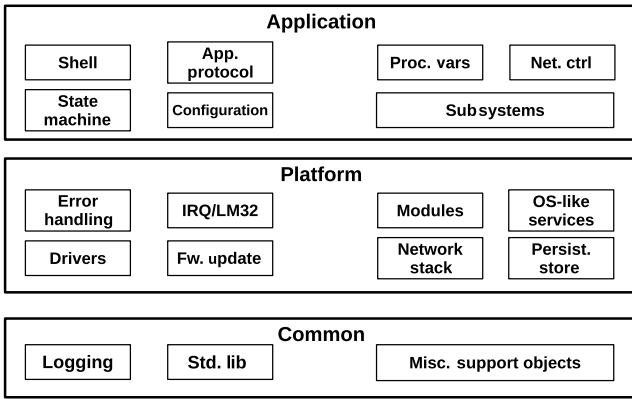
Application

Shell

App. protocol

Proc. vars

Net. ctrl

State machine

Configuration

Subsystems

Platform

Error handling

IRQ/LM32

Modules

OS-like services

Drivers

Fw. update

Network stack

Persist. store

Common

Logging

Std. lib

Misc. support objects